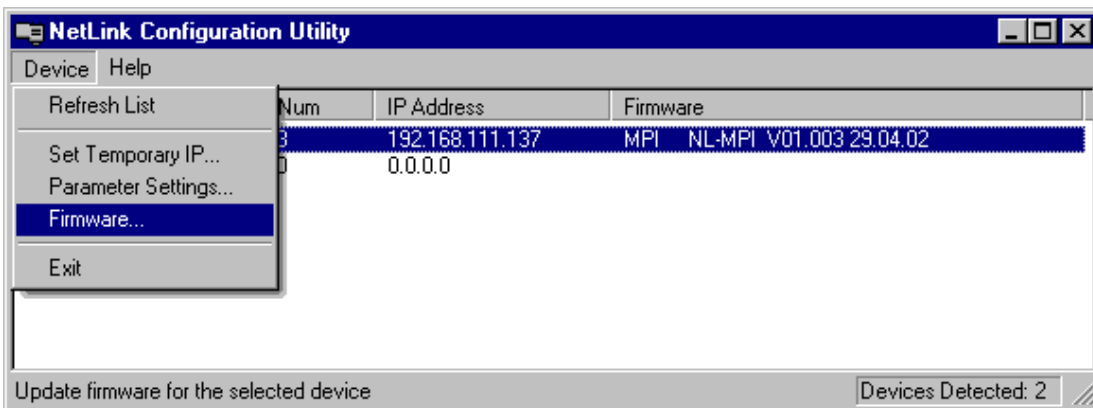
NetLink Configuration Utility

Device Help

Refresh List

Set Temporary IP...
Parameter Settings...
Firmware...

Exit

| Num | IP Address | Firmware |
|---|---|---|
| 3 | 192.168.111.137 | MPI NL-MPI V01.003 29.04.02 |
| 0 | 0.0.0.0 | |

Update firmware for the selected device

Devices Detected: 2